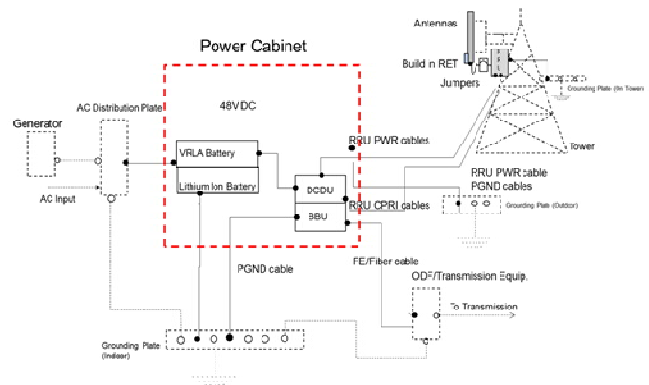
Power Cabinet

Antennas

Build in RET

Jumper

Grounding Plate (On Tower)

Tower

Generator

AC Distribution Plate

48VDC

RRU PWR cables

VRLA Battery

Lithium Ion Battery

DCDU

BBU

RRU CPRI cables

RRU PWR cable

PGND cables

Grounding Plate (Outdoor)

AC Input

FE/Fiber cable

ODF/Transmission Equip.

To Transmission

PGND cable

Grounding Plate (Indoor)